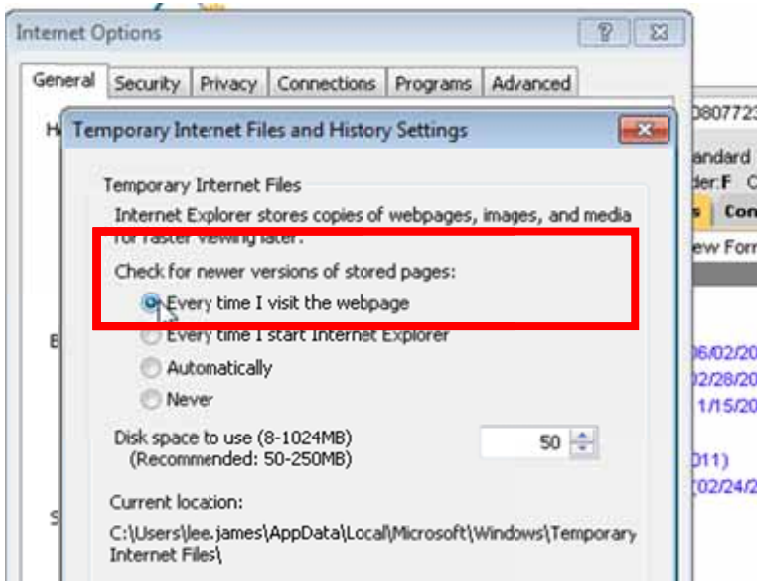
Internet Options

?

General | Security | Privacy | Connections | Programs | Advanced

Temporary Internet Files and History Settings

Temporary Internet Files

Internet Explorer stores copies of webpages, images, and media for faster viewing later.

Check for newer versions of stored pages:

Every time I visit the webpage

Every time I start Internet Explorer

Automatically

Never

Disk space to use (8-1024MB)
(Recommended: 50-250MB)

50

Current location:

C:\Users\lee.james\AppData\Local\Microsoft\Windows\Temporary Internet Files\

H

B

S

0807723

andard

der:F C

Con

ew Forr

06/02/20

02/28/20

1/15/20

011)

(02/24/2